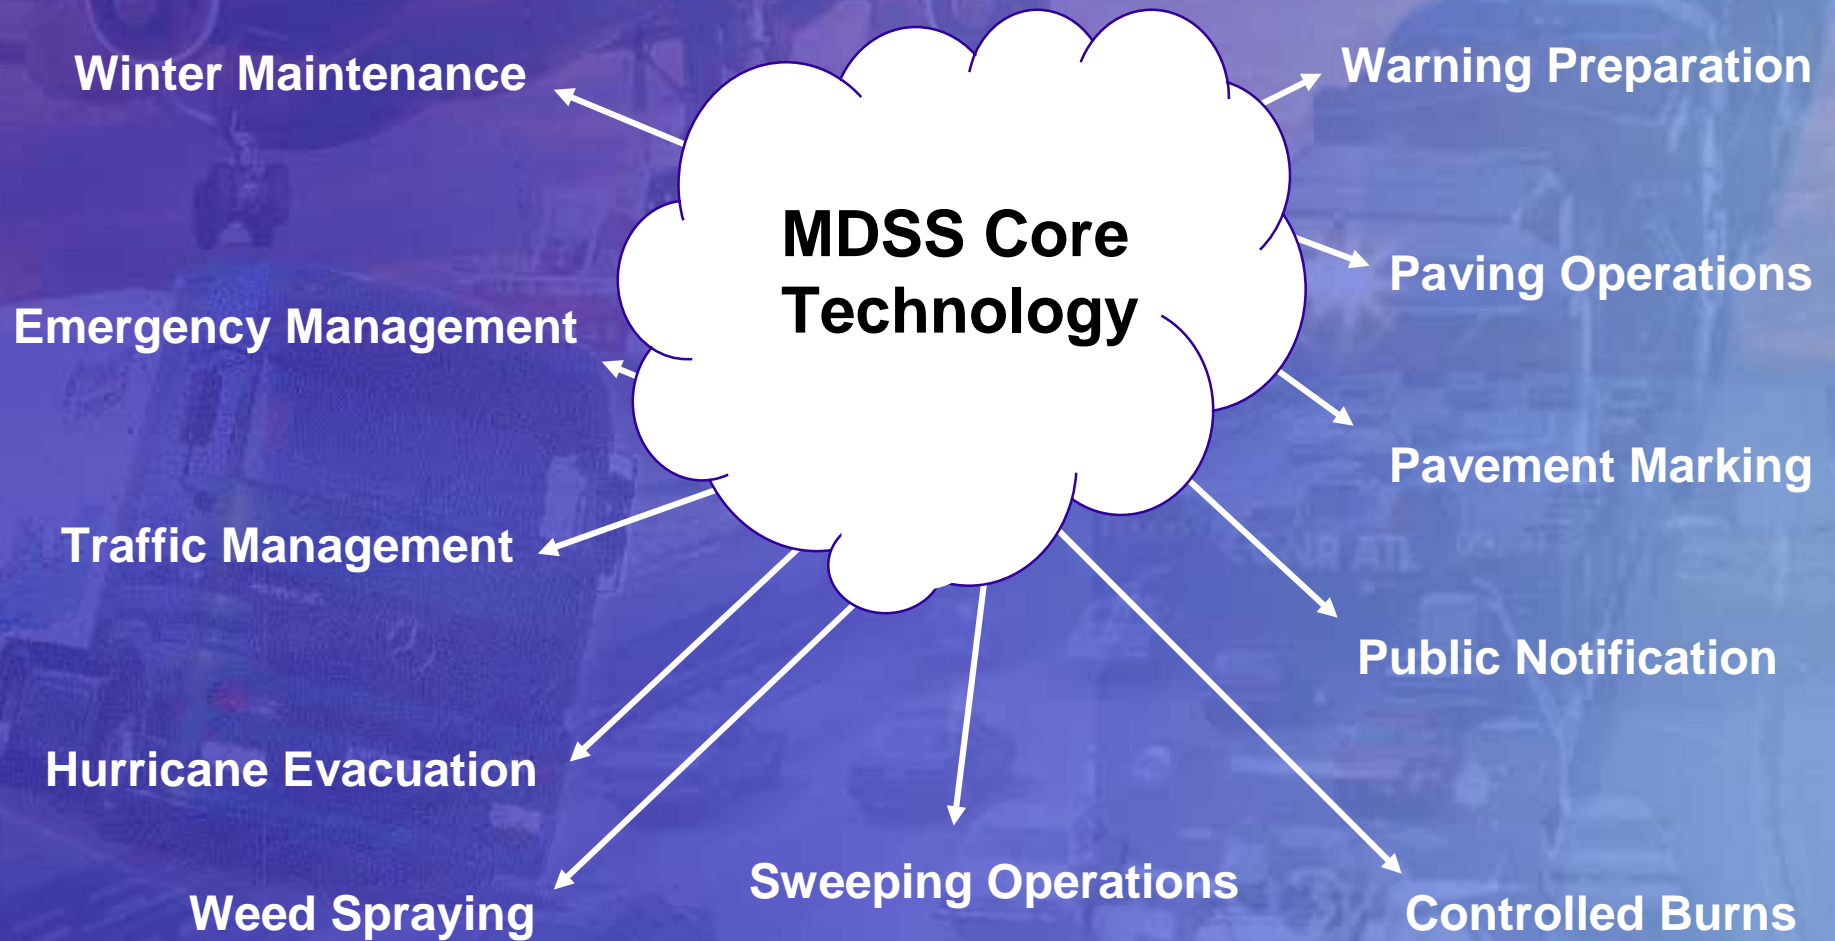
MDSS Core Technology

Winter Maintenance

Emergency Management

Traffic Management

Hurricane Evacuation

Weed Spraying

Sweeping Operations

Controlled Burns

Public Notification

Pavement Marking

Paving Operations

Warning Preparation